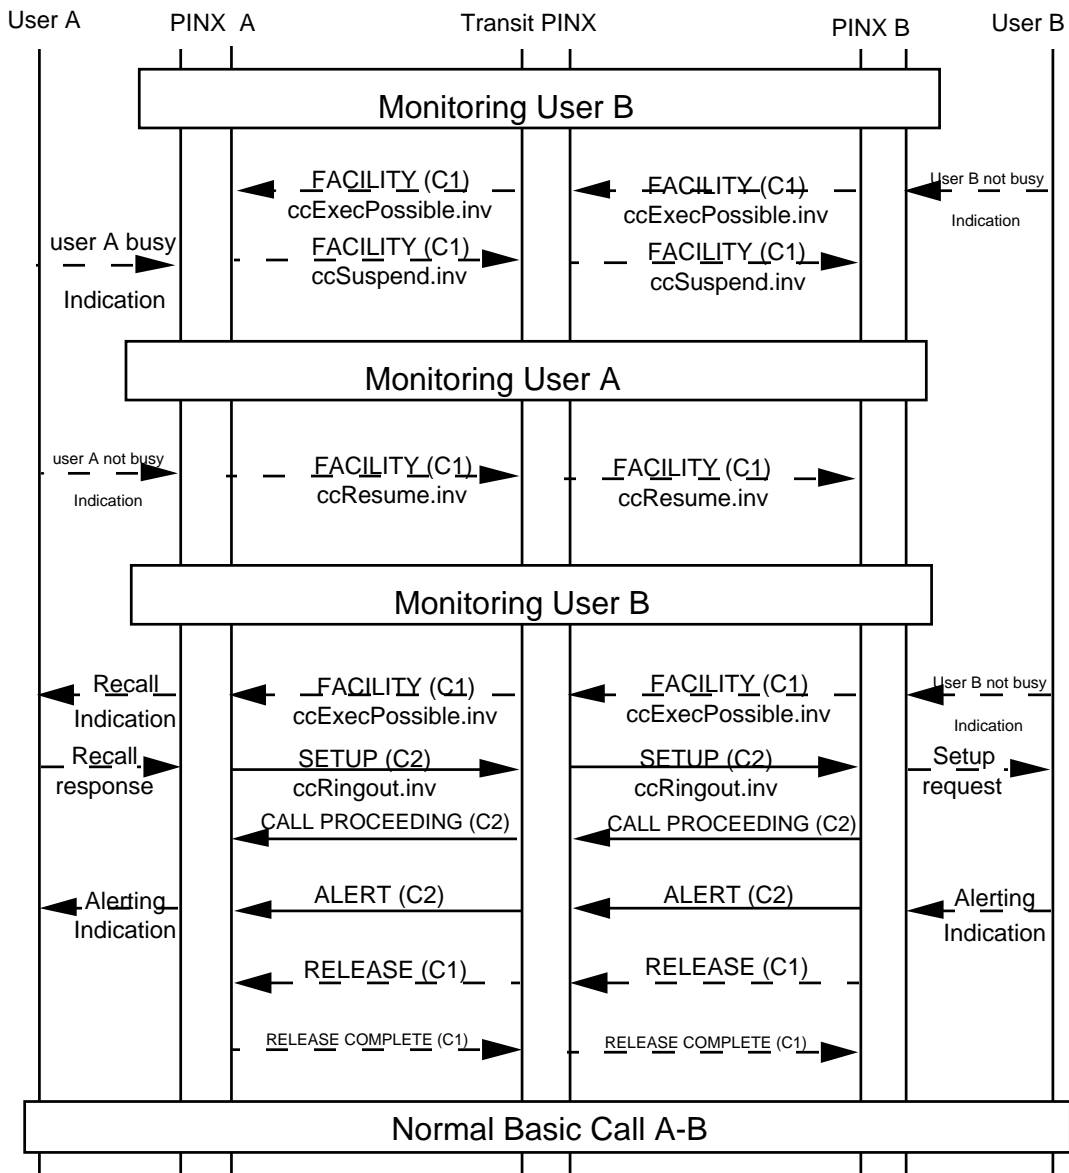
User A PINX A Transit PINX PINX B User B

Monitoring User B

FACILITY (C1) ccExecPossible.inv

FACILITY (C1) ccExecPossible.inv

User B not busy Indication

user A busy Indication

FACILITY (C1) ccSuspend.inv

FACILITY (C1) ccSuspend.inv

Monitoring User A

user A not busy Indication

FACILITY (C1) ccResume.inv

FACILITY (C1) ccResume.inv

Monitoring User B

Recall Indication

FACILITY (C1) ccExecPossible.inv

FACILITY (C1) ccExecPossible.inv

User B not busy Indication

Recall response

SETUP (C2) ccRingout.inv

SETUP (C2) ccRingout.inv

Setup request

CALL PROCEEDING (C2)

CALL PROCEEDING (C2)

Alerting Indication

ALERT (C2)

ALERT (C2)

Alerting Indication

RELEASE (C1)

RELEASE (C1)

RELEASE COMPLETE (C1)

RELEASE COMPLETE (C1)

Normal Basic Call A-B